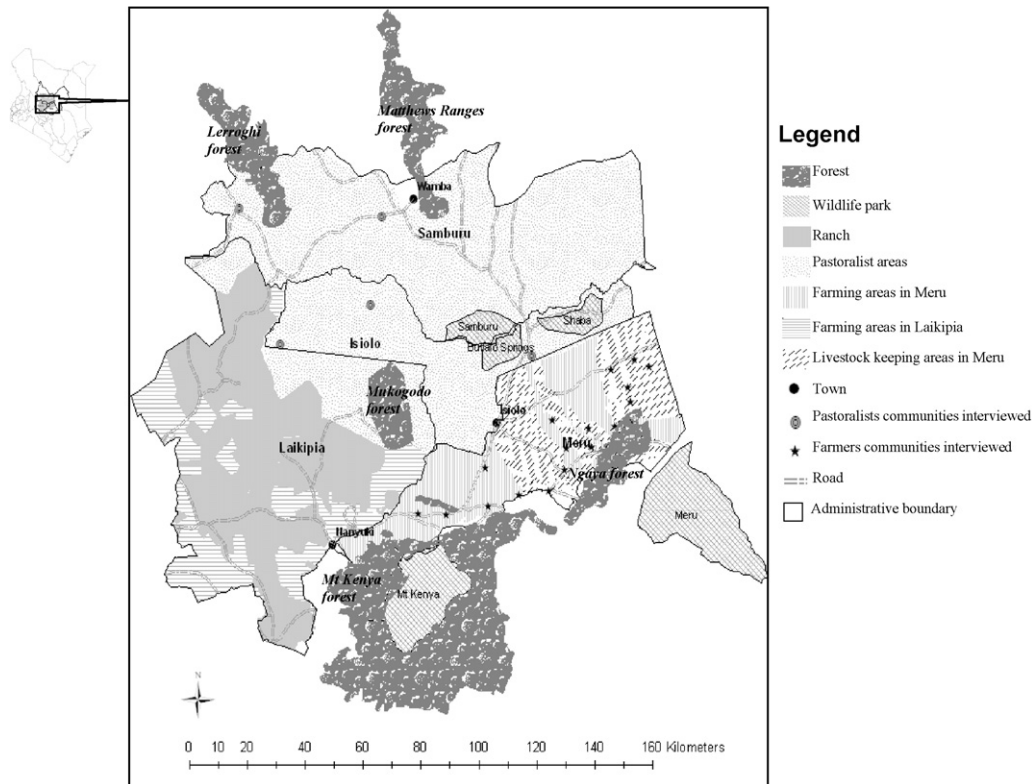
Matthews Ranges forest

Lerroghi forest

Wamba

Samburu

Samburu

Shaba

Buffalo Springs

Isiolo

Mukogodo forest

Isiolo

Meru

Ngaya forest

Laikipia

Nanyuki

Mt Kenya forest

Mt Kenya

Meru

N

0 10 20 40 60 80 100 120 140 160 Kilometers

Legend

Forest

Wildlife park

Ranch

Pastoralist areas

Farming areas in Meru

Farming areas in Laikipia

Livestock keeping areas in Meru

Town

Pastoralists communities interviewed

Farmers communities interviewed

Road

Administrative boundary